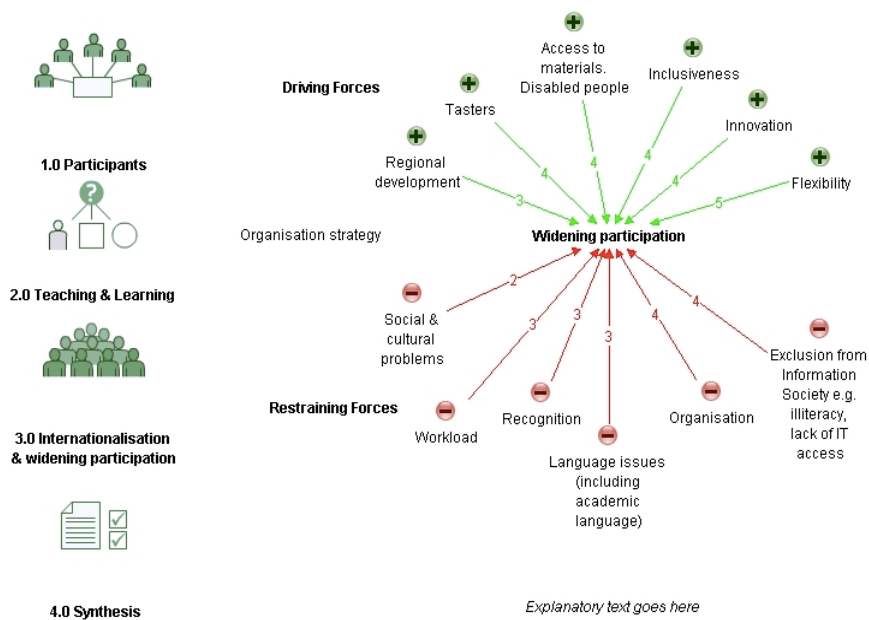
1.0 Participants

2.0 Teaching & Learning

3.0 Internationalisation & widening participation

4.0 Synthesis

Driving Forces

Access to materials. Disabled people

Inclusiveness

Tasters

Innovation

Regional development

Flexibility

4

4

4

4

3

5

Organisation strategy

Widening participation

2

3

3

3

4

4

Social & cultural problems

Exclusion from Information Society e.g. illiteracy, lack of IT access

Restraining Forces

Workload

Recognition

Organisation

Language issues (including academic language)

Explanatory text goes here